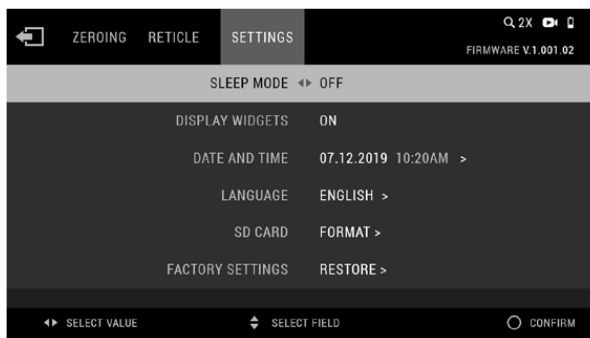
ZEROING RETICLE SETTINGS

2X

FIRMWARE V.1.001.02

SLEEP MODE OFF

DISPLAY WIDGETS ON

DATE AND TIME 07.12.2019 10:20AM >

LANGUAGE ENGLISH >

SD CARD FORMAT >

FACTORY SETTINGS RESTORE >

SELECT VALUE SELECT FIELD CONFIRM